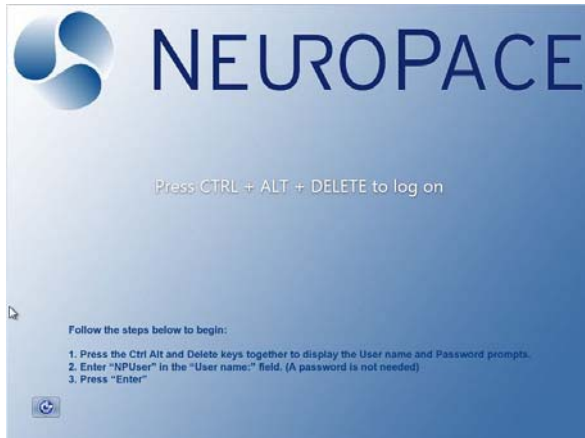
NEUROPACE

Press CTRL + ALT + DELETE to log on

Follow the steps below to begin:

1. Press the Ctrl Alt and Delete keys together to display the User name and Password prompts.
2. Enter "NPUser" in the "User name:" field. (A password is not needed)
3. Press "Enter"